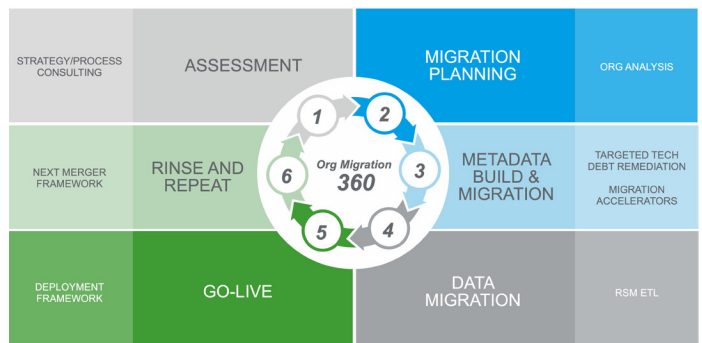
STRATEGY/PROCESS CONSULTING

ASSESSMENT

MIGRATION PLANNING

ORG ANALYSIS

NEXT MERGER FRAMEWORK

RINSE AND REPEAT

1
2
3
4
5
6

Org Migration
360

METADATA BUILD & MIGRATION

TARGETED TECH DEBT REMEDIATION

MIGRATION ACCELERATORS

DEPLOYMENT FRAMEWORK

GO-LIVE

DATA MIGRATION

RSM ETL